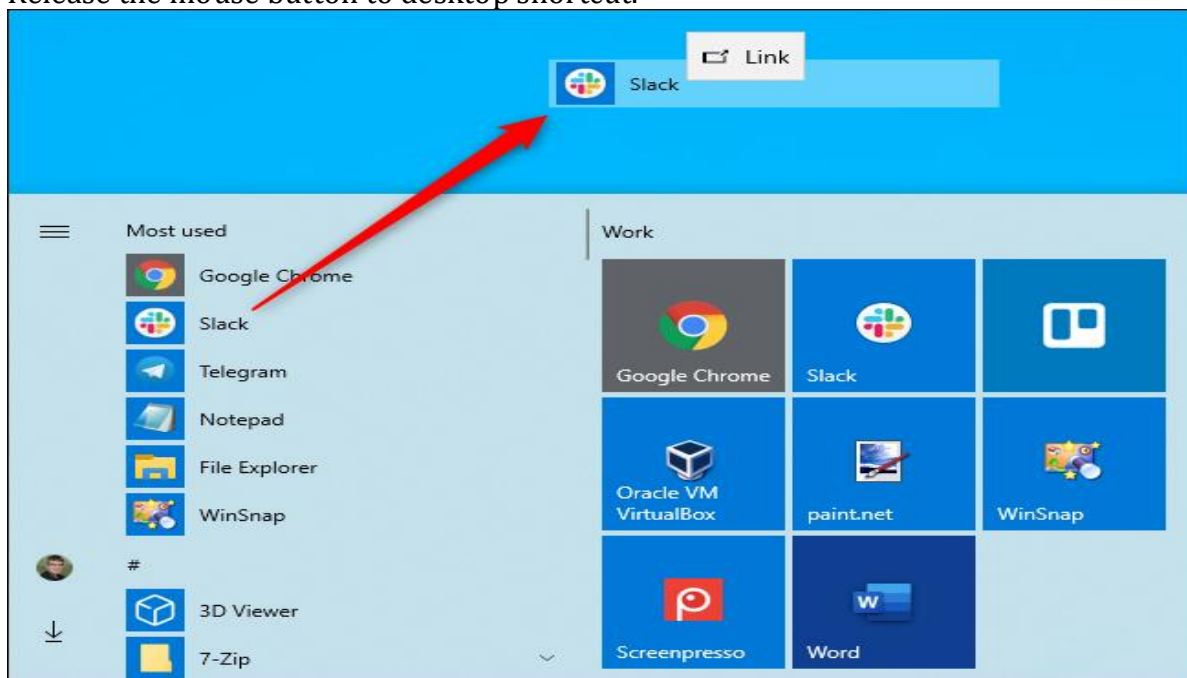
Release the mouse button to desktop shortcut.

Link

Slack

Most used

Google Chrome

Slack

Telegram

Notepad

File Explorer

WinSnap

#

3D Viewer

7-Zip

Work

Google Chrome

Slack

Oracle VM VirtualBox

paint.net

WinSnap

Screenpresso

Word